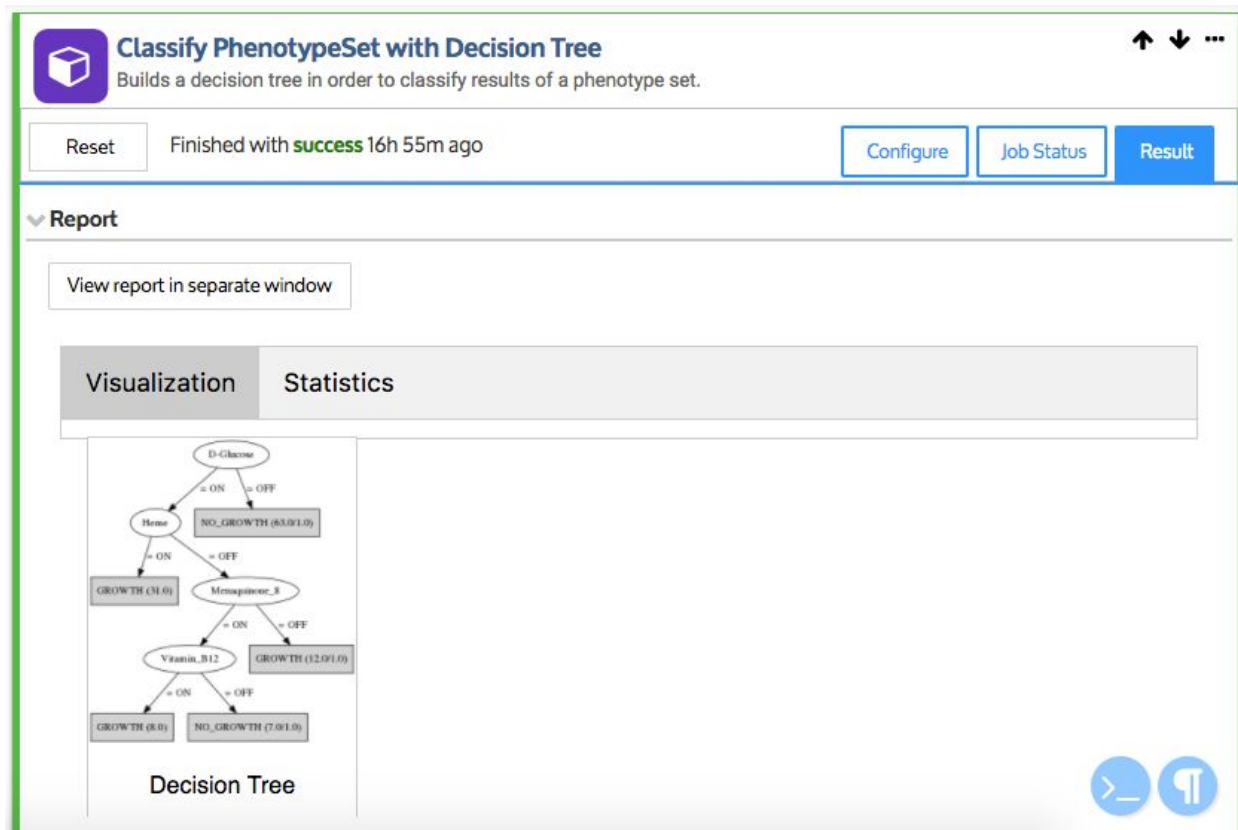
Classify PhenotypeSet with Decision Tree

Builds a decision tree in order to classify results of a phenotype set.

Reset

Finished with success 16h 55m ago

Configure

Job Status

Result

Report

View report in separate window

Visualization

Statistics

D-Glucose

= ON

= OFF

Heme

NO_GROWTH (63.0/1.0)

= ON

= OFF

GROWTH (31.0)

Menaquinone_8

= ON

= OFF

Vitamin_B12

GROWTH (12.0/1.0)

= ON

= OFF

GROWTH (8.0)

NO_GROWTH (7.0/1.0)

Decision Tree